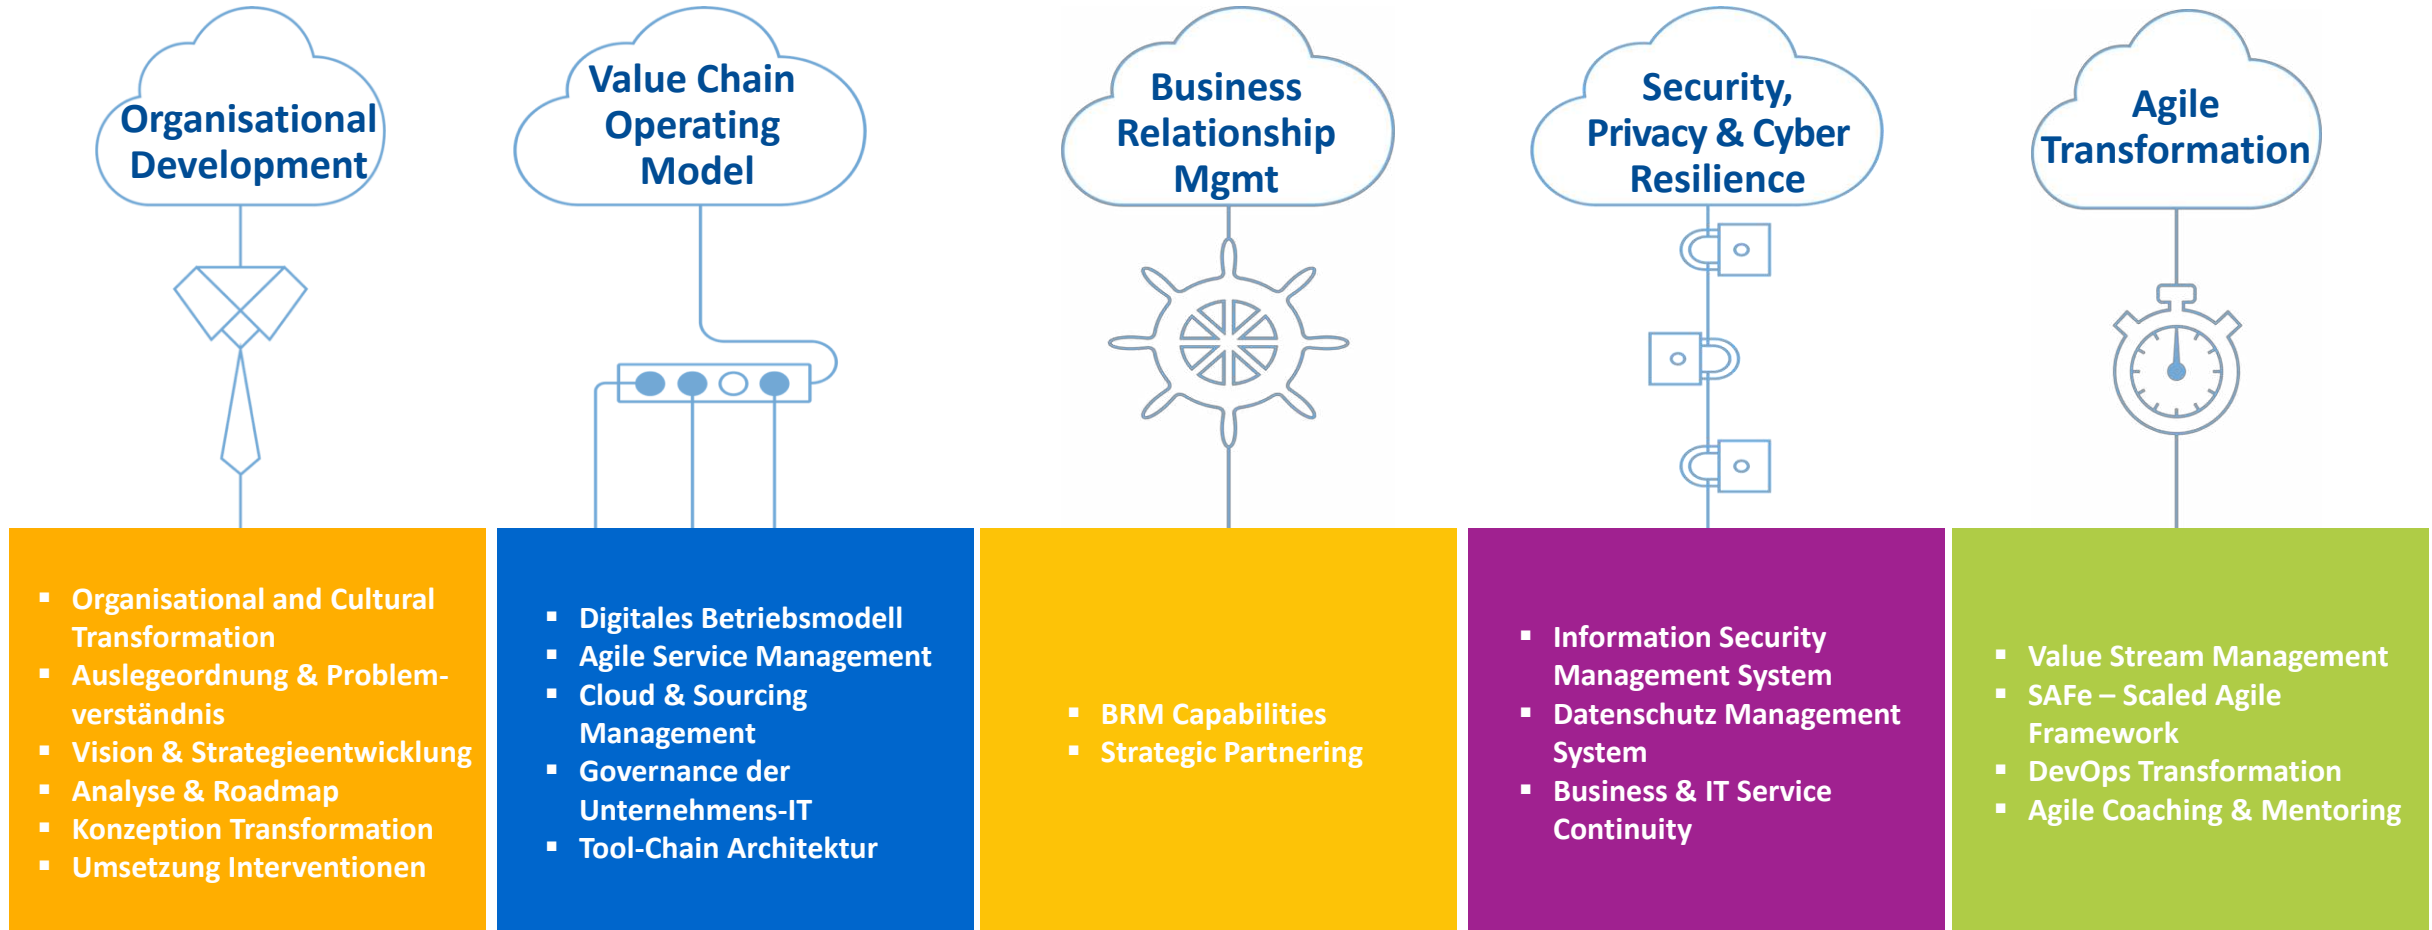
Organisational Development

Value Chain Operating Model

Business Relationship Mgmt

Security, Privacy & Cyber Resilience

Agile Transformation

- Organisational and Cultural Transformation
- Auslegeordnung & Problemverständnis
- Vision & Strategieentwicklung
- Analyse & Roadmap
- Konzeption Transformation
- Umsetzung Interventionen

- Digitales Betriebsmodell
- Agile Service Management
- Cloud & Sourcing Management
- Governance der Unternehmens-IT
- Tool-Chain Architektur

- BRM Capabilities
- Strategic Partnering

- Information Security Management System
- Datenschutz Management System
- Business & IT Service Continuity

- Value Stream Management
- SAFe – Scaled Agile Framework
- DevOps Transformation
- Agile Coaching & Mentoring